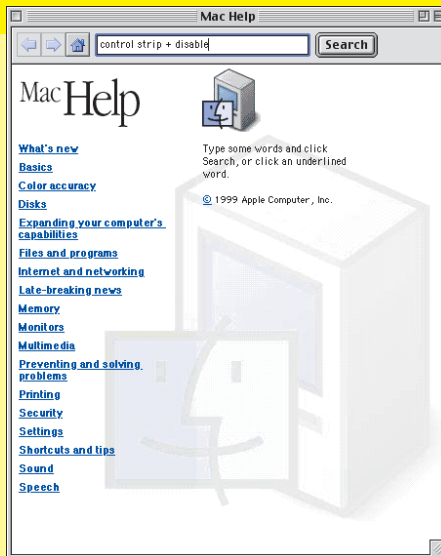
Mac Help

control strip + disable

Search

Mac Help

What's new
Basics
Color accuracy
Disks
Expanding your computer's capabilities
Files and programs
Internet and networking
Late-breaking news
Memory
Monitors
Multimedia
Preventing and solving problems
Printing
Security
Settings
Shortcuts and tips
Sound
Speech

Type some words and click Search, or click an underlined word.

© 1999 Apple Computer, Inc.